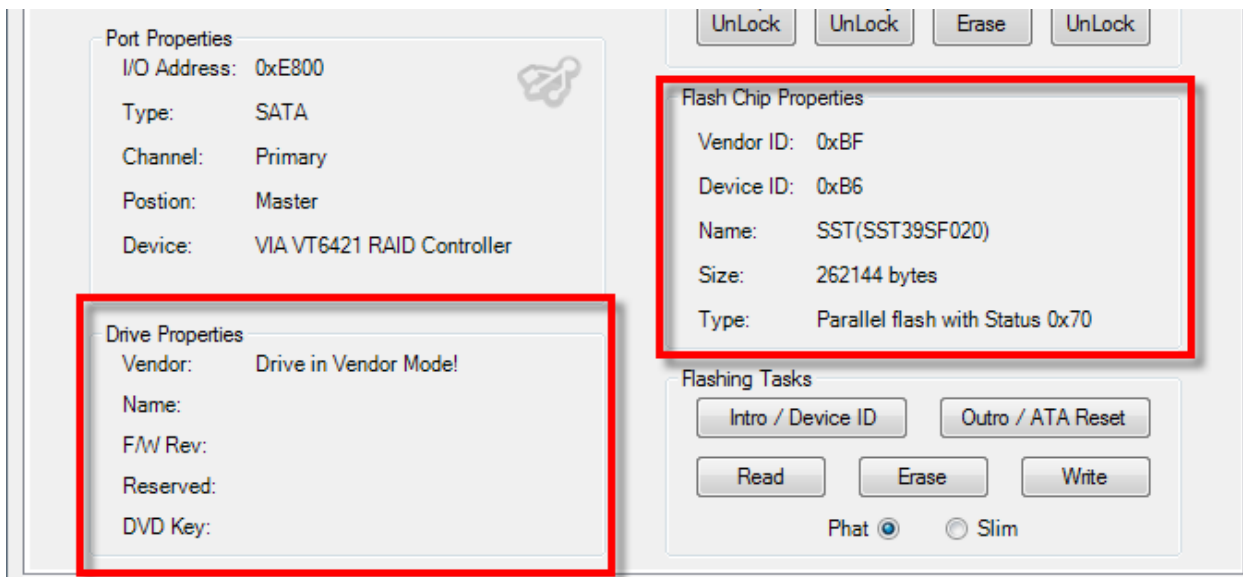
UnLock UnLock Erase UnLock

Port Properties
I/O Address: 0xE800
Type: SATA
Channel: Primary
Postion: Master
Device: VIA VT6421 RAID Controller

Drive Properties
Vendor: Drive in Vendor Mode!
Name:
F/W Rev:
Reserved:
DVD Key:

Flash Chip Properties
Vendor ID: 0xBF
Device ID: 0xB6
Name: SST(SST39SF020)
Size: 262144 bytes
Type: Parallel flash with Status 0x70

Flashing Tasks
Intro / Device ID
Outro / ATA Reset
Read
Erase
Write
Phat
Slim